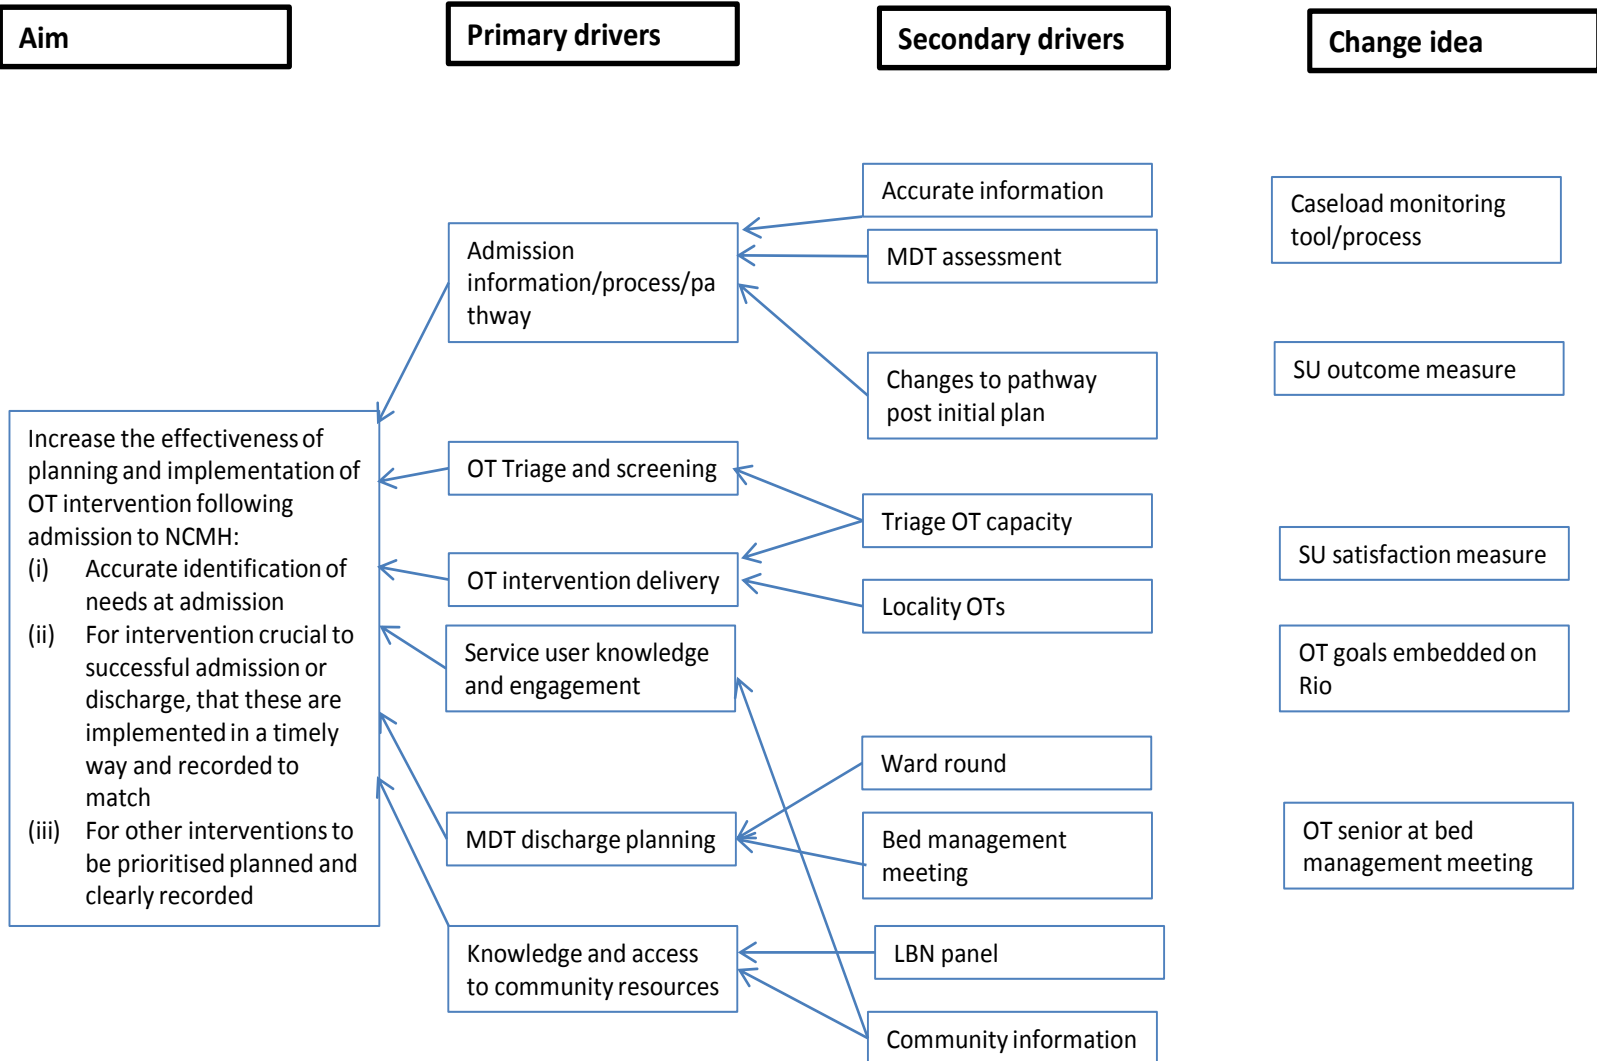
Aim

Primary drivers

Secondary drivers

Change idea

Increase the effectiveness of planning and implementation of OT intervention following admission to NCMH:
(i) Accurate identification of needs at admission
(ii) For intervention crucial to successful admission or discharge, that these are implemented in a timely way and recorded to match
(iii) For other interventions to be prioritised planned and clearly recorded

Admission information/process/pathway

OT Triage and screening

OT intervention delivery

Service user knowledge and engagement

MDT discharge planning

Knowledge and access to community resources

Accurate information

MDT assessment

Changes to pathway post initial plan

Triage OT capacity

Locality OTs

Ward round

Bed management meeting

LBN panel

Community information

Caseload monitoring tool/process

SU outcome measure

SU satisfaction measure

OT goals embedded on Rio

OT senior at bed management meeting